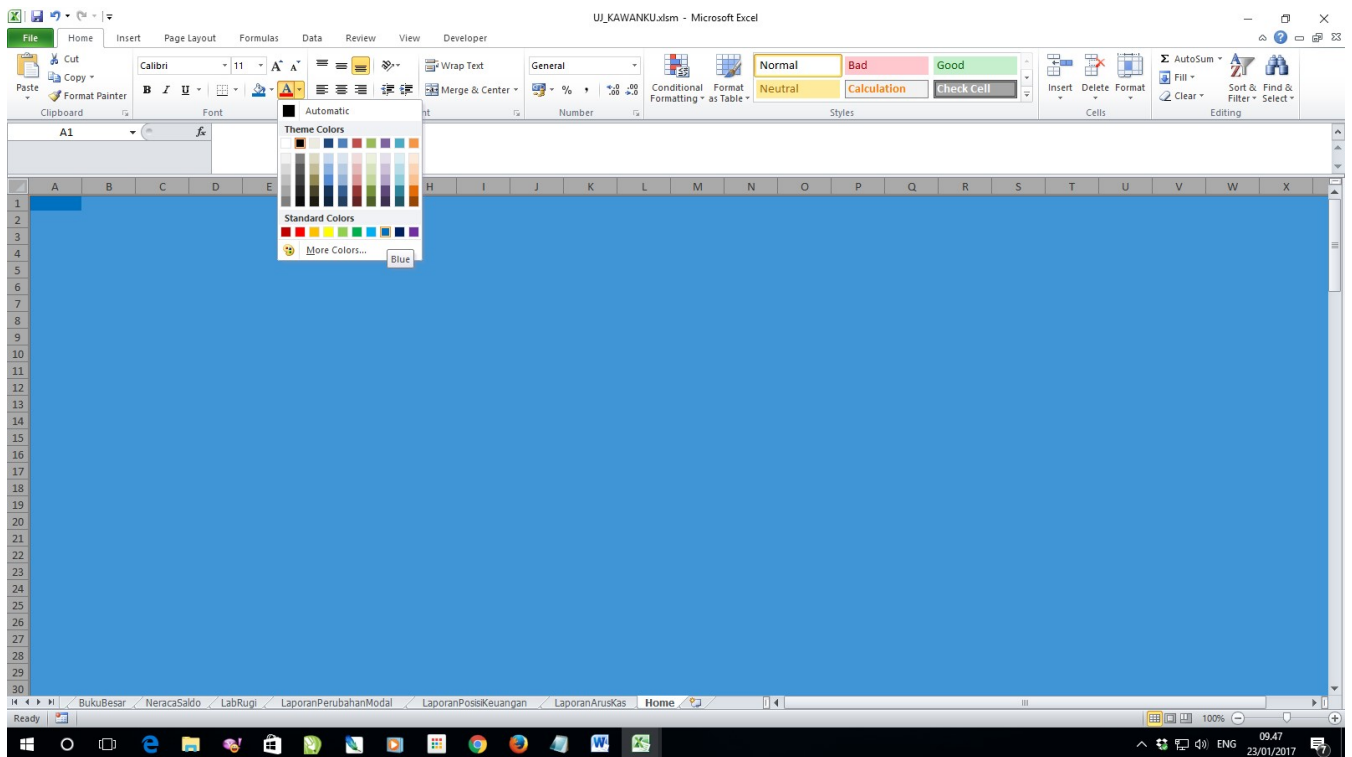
UJ_KAWANKU.xlsm - Microsoft Excel

File | Home | Insert | Page Layout | Formulas | Data | Review | View | Developer

Cut
Copy
Paste
Format Painter
Clipboard

Calibri | 11
B I U
Font

Wrap Text
Merge & Center
nt

General
% ,
Number

Conditional Formatting | Format as Table

Normal | Bad | Good
Neutral | Calculation | Check Cell
Styles

Insert | Delete | Format
Cells

AutoSum
Fill
Clear
Sort & Filter | Find & Select
Editing

Automatic
Theme Colors
Standard Colors
More Colors...
Blue

A1

A B C D E H I J K L M N O P Q R S T U V W X

1 2 3 4 5 6 7 8 9 10 11 12 13 14 15 16 17 18 19 20 21 22 23 24 25 26 27 28 29 30

BukuBesar | NeracaSaldo | LabRugi | LaporanPerubahanModal | LaporanPosisiKeuangan | LaporanArusKas | Home

Ready
100%

ENG
09.47
23/01/2017